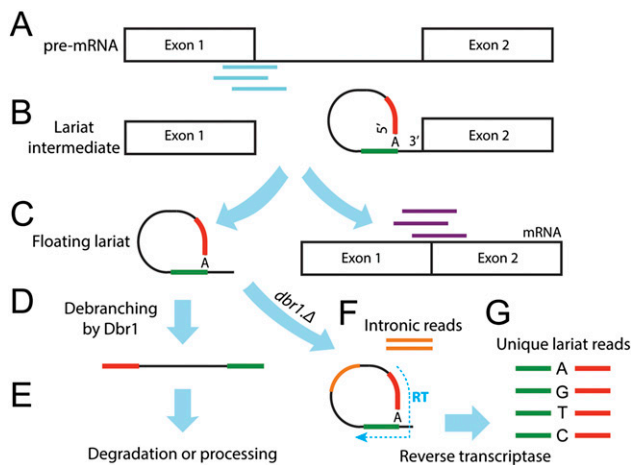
A
pre-mRNA
Exon 1
Exon 2

B
Lariat intermediate
Exon 1
5'
A
3'
Exon 2

C
Floating lariat
A
mRNA
Exon 1
Exon 2

D
Debranching by Dbr1

dbr1Δ

F
Intronic reads

G
Unique lariat reads

E

RT
A
A
G
T
C

Degradation or processing

Reverse transcriptase